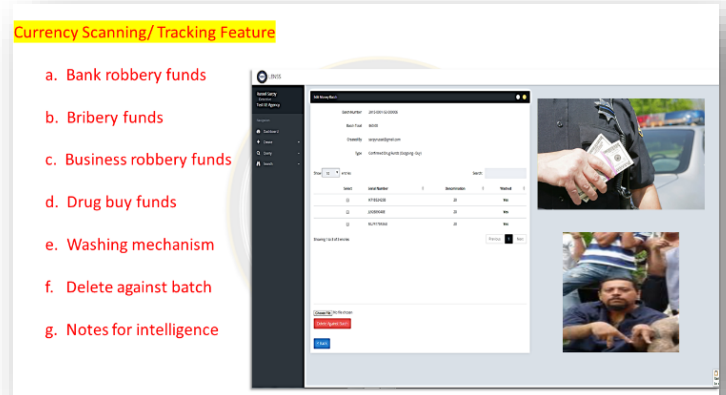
Currency Scanning/ Tracking Feature

a. Bank robbery funds

b. Bribery funds

c. Business robbery funds

d. Drug buy funds

e. Washing mechanism

f. Delete against batch

g. Notes for intelligence

LENS

Dashboard

Show 10 entries

Search:

| Select | Serial Number | Denomination | Tracked |
|---|---|---|---|
| | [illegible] | 20 | Yes |
| | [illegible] | 20 | Yes |
| | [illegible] | 20 | Yes |

Showing 1 to 3 of 3 entries

Previous 1 Next

Choose File No file chosen

Delete Against Batch

Back